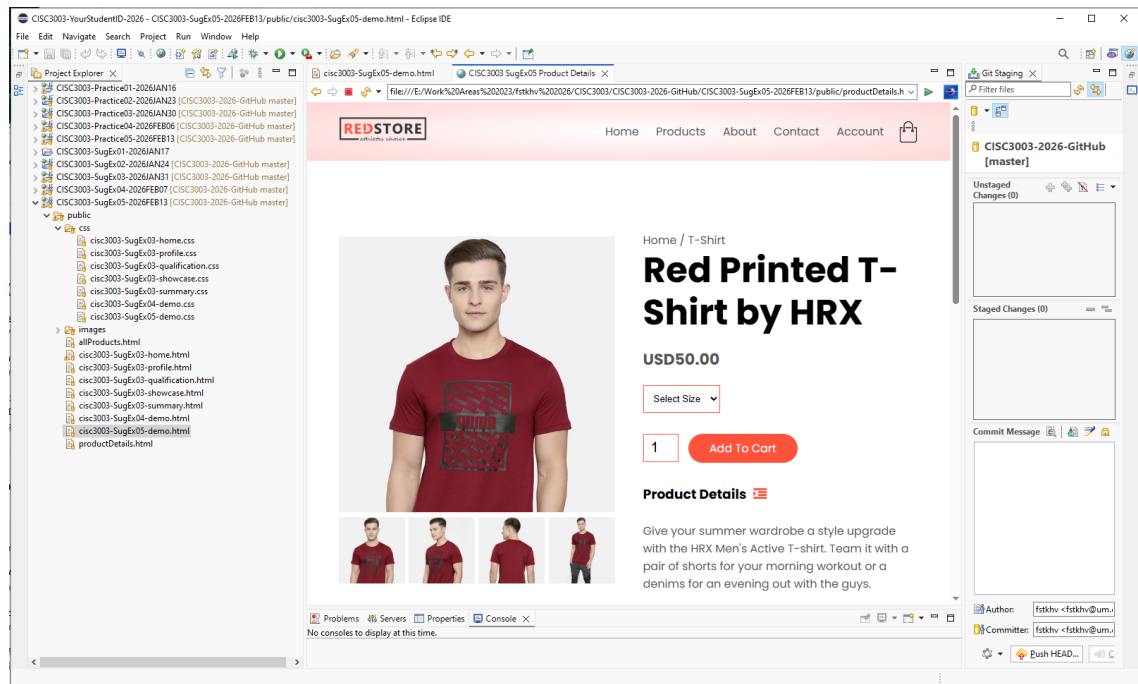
CISC3003-YourStudentID-2026 - CISC3003-SugEx05-2026FEB13/public/cisc3003-SugEx05-demo.html - Eclipse IDE

File Edit Navigate Search Project Run Window Help

Project Explorer

CISC3003-Practice01-2026JAN16
CISC3003-Practice02-2026JAN23 [CISC3003-2026-GitHub master]
CISC3003-Practice03-2026JAN30 [CISC3003-2026-GitHub master]
CISC3003-Practice04-2026FEB06 [CISC3003-2026-GitHub master]
CISC3003-Practice05-2026FEB13 [CISC3003-2026-GitHub master]
CISC3003-SugEx01-2026JAN17
CISC3003-SugEx02-2026JAN24 [CISC3003-2026-GitHub master]
CISC3003-SugEx03-2026JAN31 [CISC3003-2026-GitHub master]
CISC3003-SugEx04-2026FEB07 [CISC3003-2026-GitHub master]
CISC3003-SugEx05-2026FEB13 [CISC3003-2026-GitHub master]
public
css
cisc3003-SugEx03-home.css
cisc3003-SugEx03-profile.css
cisc3003-SugEx03-qualification.css
cisc3003-SugEx03-showcase.css
cisc3003-SugEx03-summary.css
cisc3003-SugEx04-demo.css
cisc3003-SugEx05-demo.css
images
allProducts.html
cisc3003-SugEx03-home.html
cisc3003-SugEx03-profile.html
cisc3003-SugEx03-qualification.html
cisc3003-SugEx03-showcase.html
cisc3003-SugEx03-summary.html
cisc3003-SugEx04-demo.html
cisc3003-SugEx05-demo.html
productDetails.html

cisc3003-SugEx05-demo.html
CISC3003 SugEx05 Product Details

file:///E:/Work%20Areas%202023/fstkhv%202026/CISC3003/CISC3003-2026-GitHub/CISC3003-SugEx05-2026FEB13/public/productDetails.h

REDSTORE
Home Products About Contact Account

Home / T-Shirt
Red Printed T-Shirt by HRX
USD50.00
Select Size
1
Add To Cart
Product Details
Give your summer wardrobe a style upgrade with the HRX Men's Active T-shirt. Team it with a pair of shorts for your morning workout or a denims for an evening out with the guys.

Problems Servers Properties Console
No consoles to display at this time.

Git Staging
Filter files
CISC3003-2026-GitHub [master]
Unstaged Changes (0)
Staged Changes (0)
Commit Message
Author: fstkhv <fstkhv@um.
Committer: fstkhv <fstkhv@um.
Push HEAD...